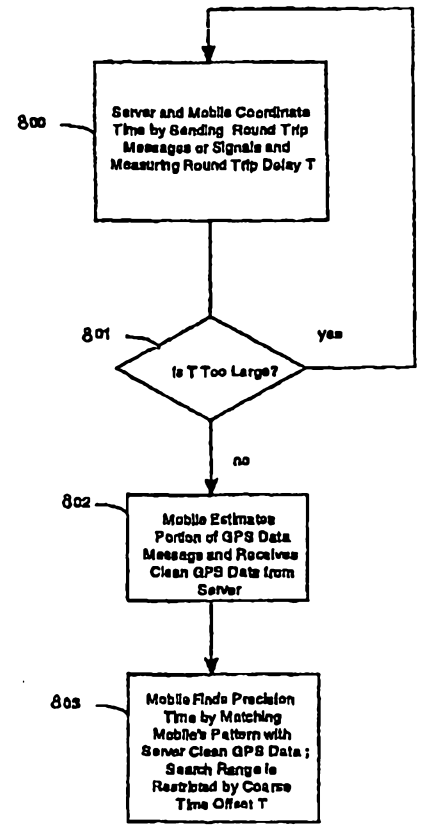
800

Server and Mobile Coordinate Time by Sending Round Trip Messages or Signals and Measuring Round Trip Delay T

801

Is T Too Large?

yes

no

802

Mobile Estimates Portion of GPS Data Message and Receives Clean GPS Data from Server

803

Mobile Finds Precision Time by Matching Mobile's Pattern with Server Clean GPS Data ; Search Range is Restricted by Coarse Time Offset T